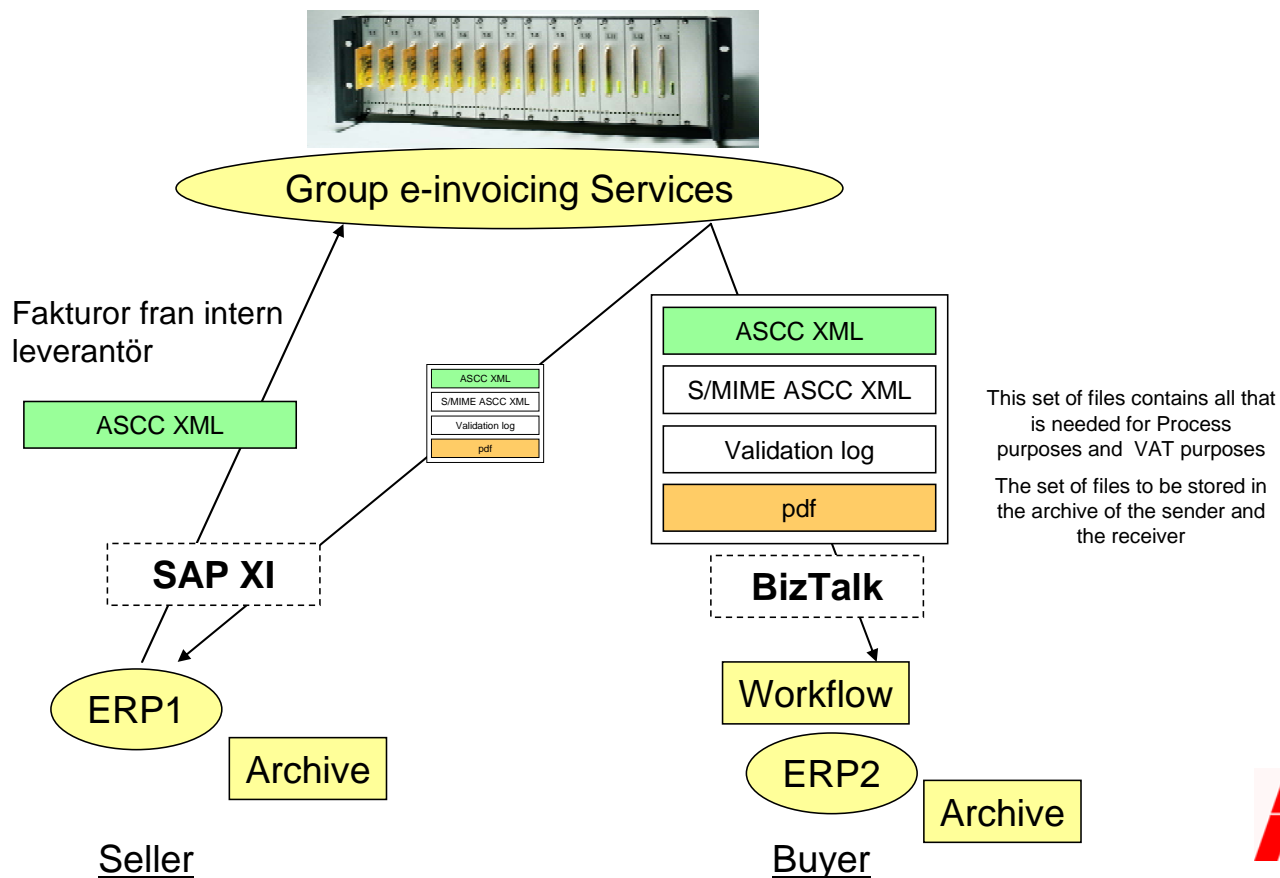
Group e-invoicing Services

Fakturor fran intern leverantör

ASCC XML

ASCC XML
S/MIME ASCC XML
Validation log
pdf

ASCC XML
S/MIME ASCC XML
Validation log
pdf

This set of files contains all that is needed for Process purposes and VAT purposes

The set of files to be stored in the archive of the sender and the receiver

SAP XI

BizTalk

ERP1

Archive

Workflow

ERP2

Archive

Seller

Buyer